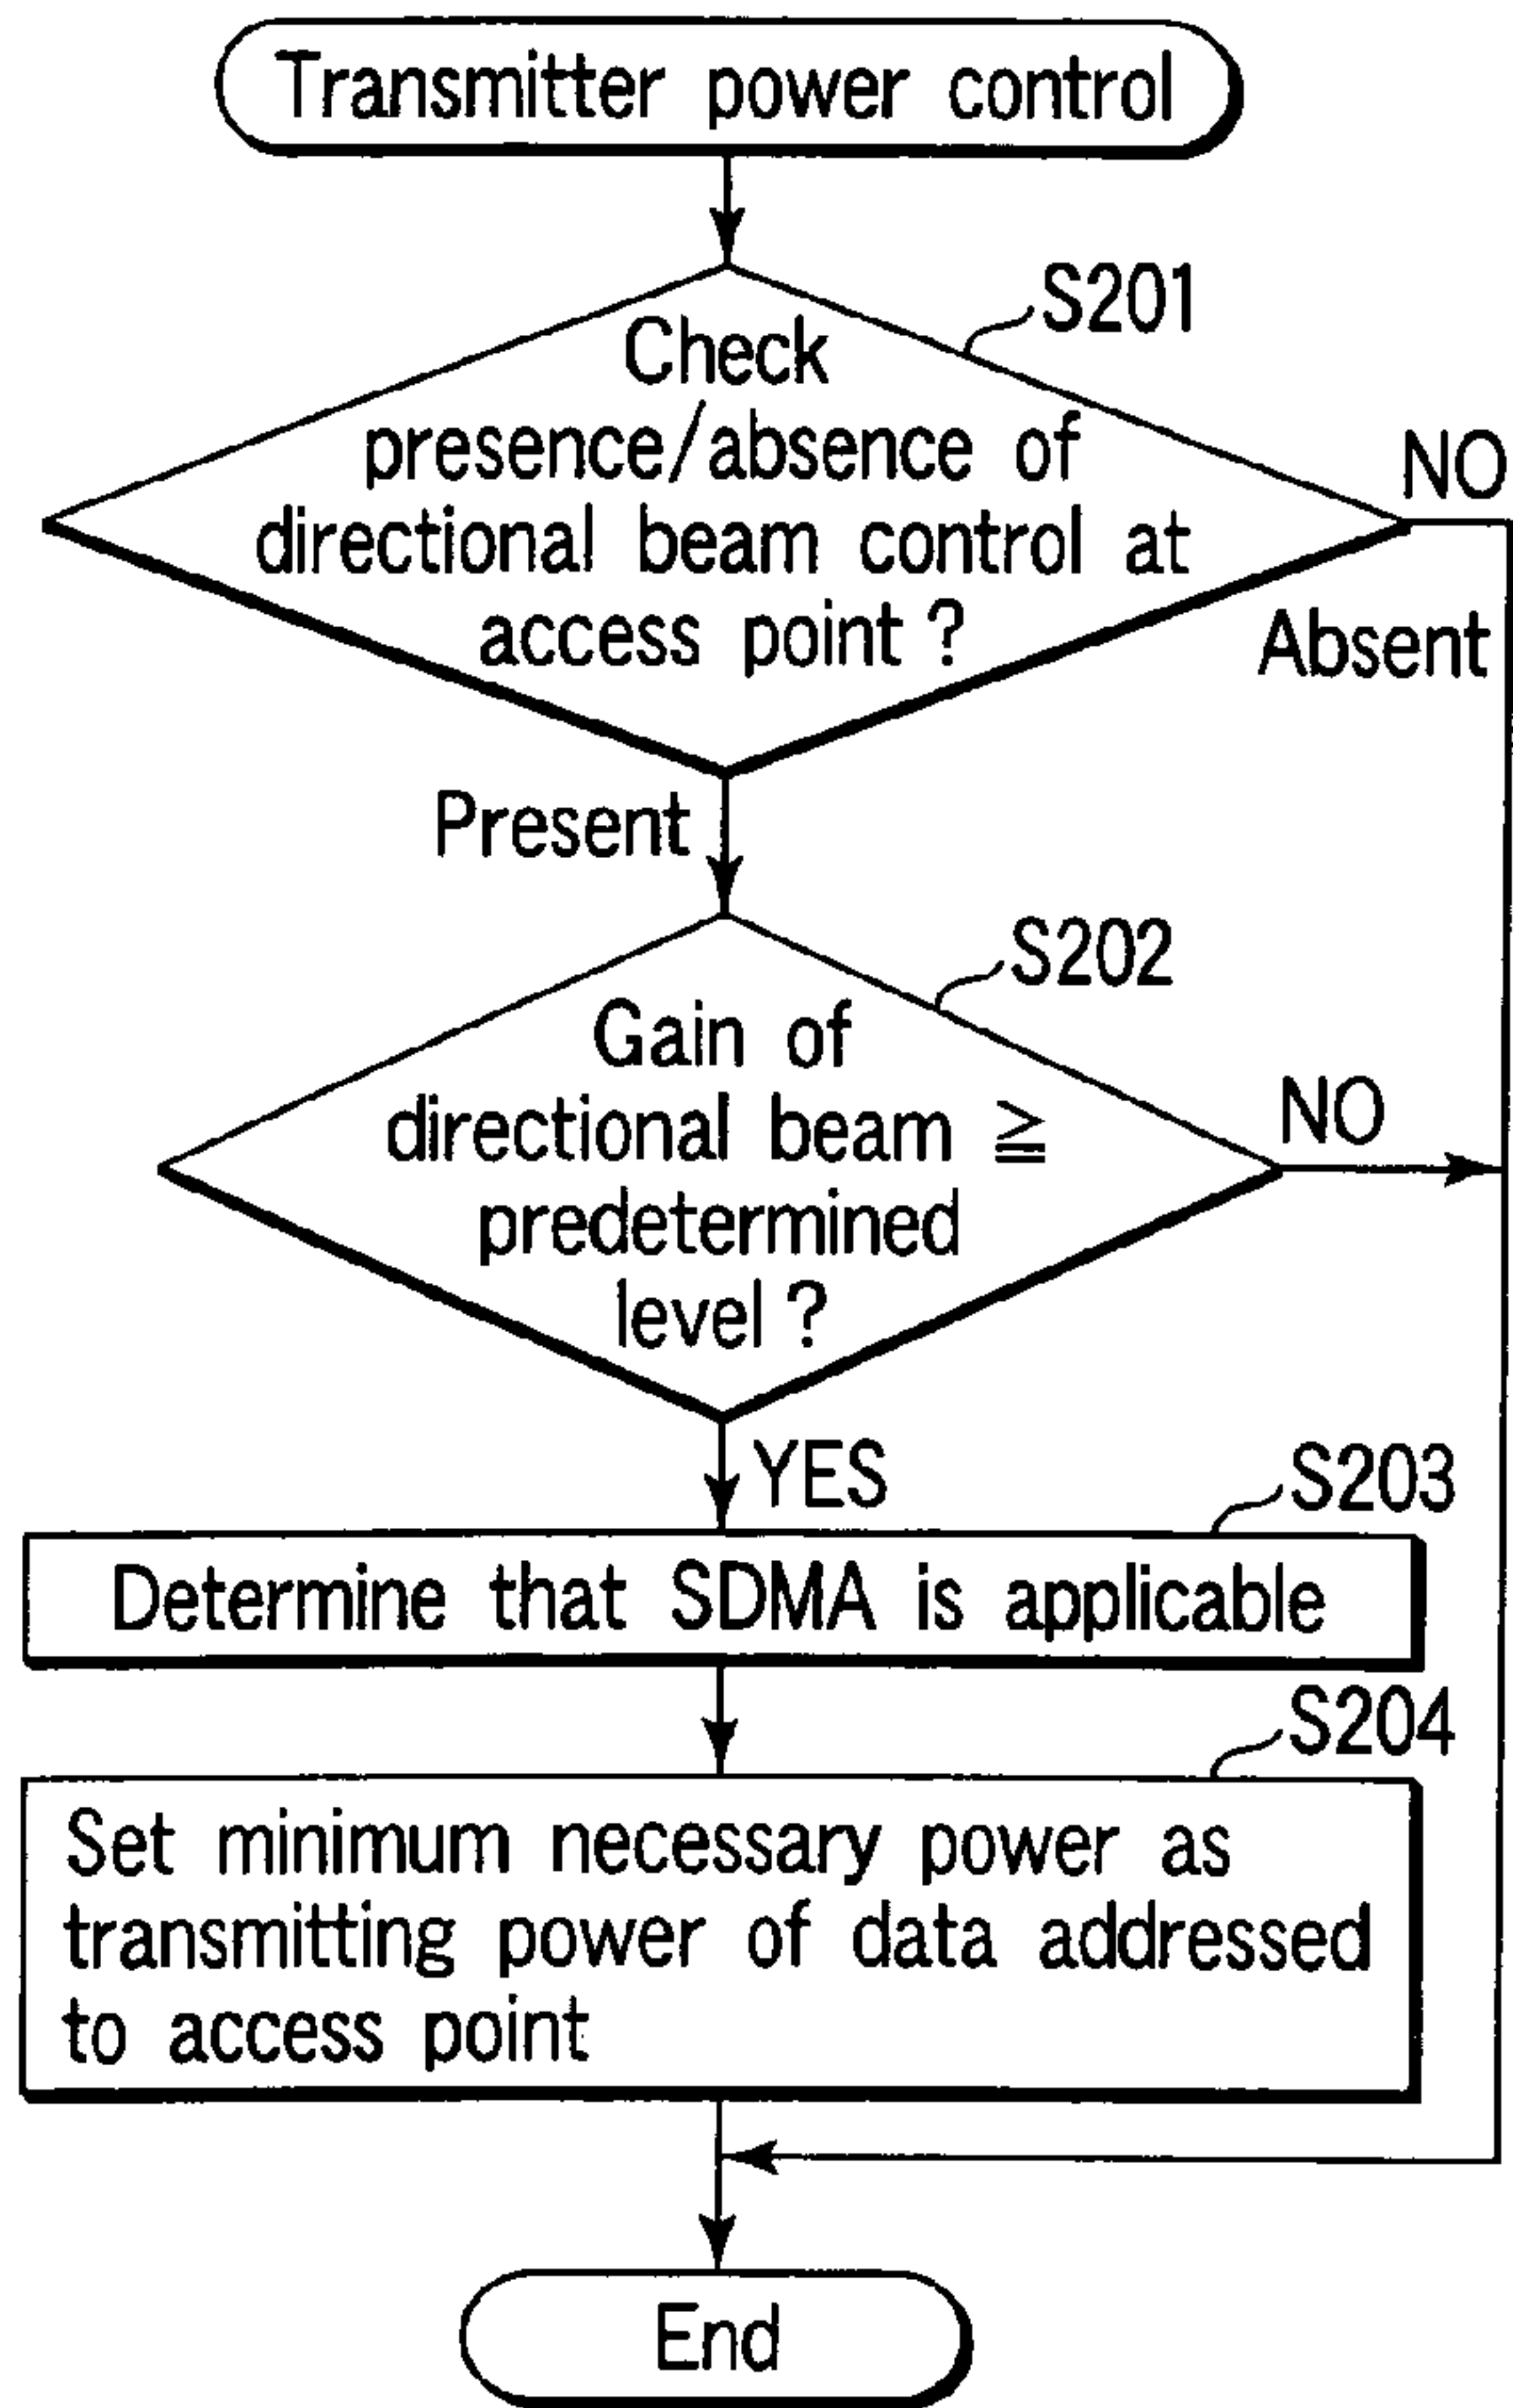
Transmitter power control

S201

Check presence/absence of directional beam control at access point ?

NO

Absent

Present

S202

Gain of directional beam $\geqq$ predetermined level ?

NO

YES

S203

Determine that SDMA is applicable

S204

Set minimum necessary power as transmitting power of data addressed to access point

End